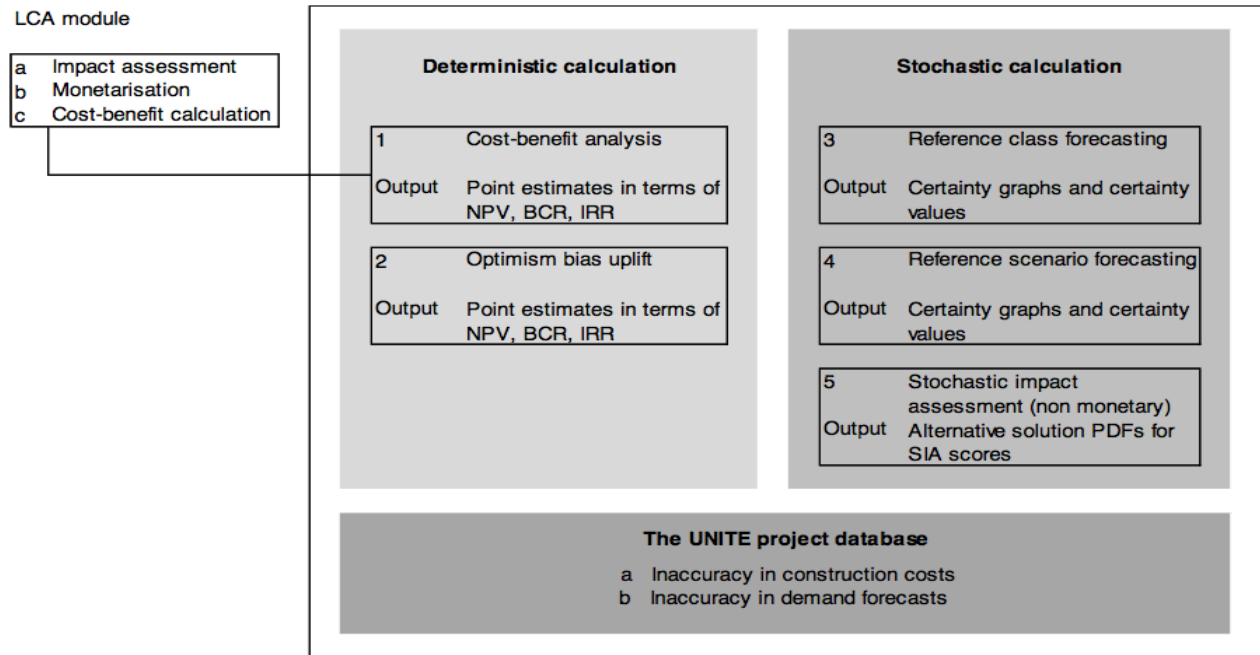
LCA module

a Impact assessment
b Monetarisation
c Cost-benefit calculation

Deterministic calculation

1 Cost-benefit analysis
Output Point estimates in terms of NPV, BCR, IRR

2 Optimism bias uplift
Output Point estimates in terms of NPV, BCR, IRR

Stochastic calculation

3 Reference class forecasting
Output Certainty graphs and certainty values

4 Reference scenario forecasting
Output Certainty graphs and certainty values

5 Stochastic impact assessment (non monetary)
Output Alternative solution PDFs for SIA scores

The UNITE project database

a Inaccuracy in construction costs
b Inaccuracy in demand forecasts